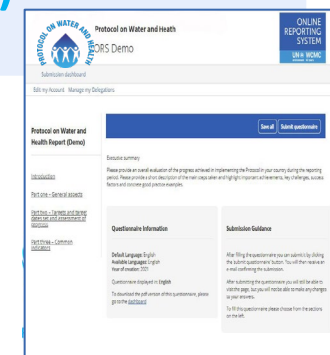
PROTOCOL ON WATER AND HEALTH

Protocol on Water and Health

ORS Demo

ONLINE REPORTING SYSTEM

UN ❀ WOMC

Submission dashboard

Edit my Account Manage my Delegations

Protocol on Water and Health Report (Demo)

Introduction

Part one – General aspects

Part two – Targets and target dates set and assessment of progress

Part three – Common indicators

See all Submit questionnaire

Executive summary

Please provide an overall evaluation of the progress achieved in implementing the Protocol in your country during the reporting period. Please provide a short description of the main steps taken and highlight important achievements, key challenges, success factors and concrete good practice examples.

Questionnaire Information

Default Language: English
Available Languages: English
Year of creation: 2021

Questionnaire displayed in English

To download the pdf version of this questionnaire, please go to the dashboard

Submission Guidance

After filling the questionnaire you can submit it by clicking the 'submit questionnaire' button. You will then receive an e-mail confirming the submission.

After submitting the questionnaire you will still be able to visit the page, but you will not be able to make any changes to your answers.

To fill this questionnaire please choose from the sections on the left.